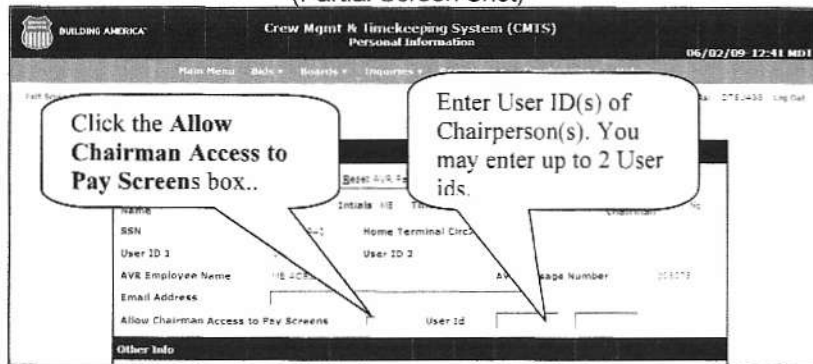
(Partial Screen Shot)

BUILDING AMERICA

Crew Mgmt & Timekeeping System (CMTS)
Personal Information

06/02/09 12:41 MDT

Main Menu Bids Boards Inquiries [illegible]

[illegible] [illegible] Log Out

Click the **Allow Chairman Access to Pay Screens** box..

Enter User ID(s) of Chairperson(s). You may enter up to 2 User ids.

Reset AVR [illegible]

Name Initials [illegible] Chairman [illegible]

SSN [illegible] Home Terminal Circ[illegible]

User ID 1 User ID 2

AVR Employee Name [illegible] AV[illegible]sage Number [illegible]

Email Address

Allow Chairman Access to Pay Screens User Id

Other Info